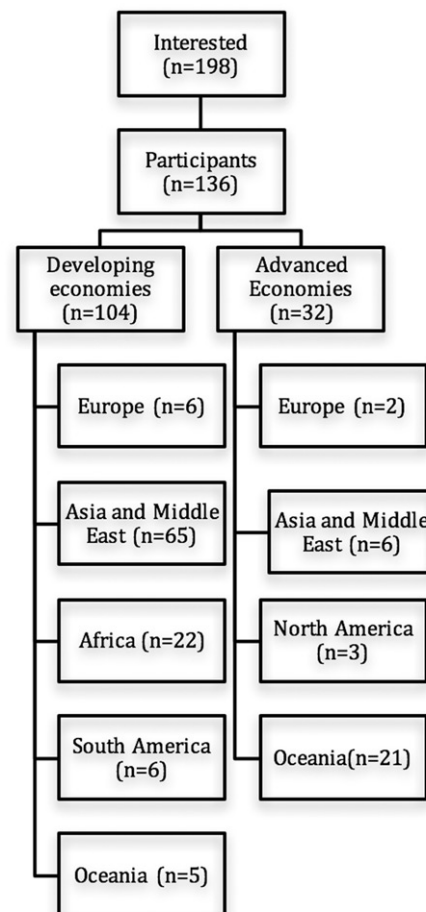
Interested (n=198)

Participants (n=136)

Developing economies (n=104)

Advanced Economies (n=32)

Europe (n=6)

Asia and Middle East (n=65)

Africa (n=22)

South America (n=6)

Oceania (n=5)

Europe (n=2)

Asia and Middle East (n=6)

North America (n=3)

Oceania(n=21)